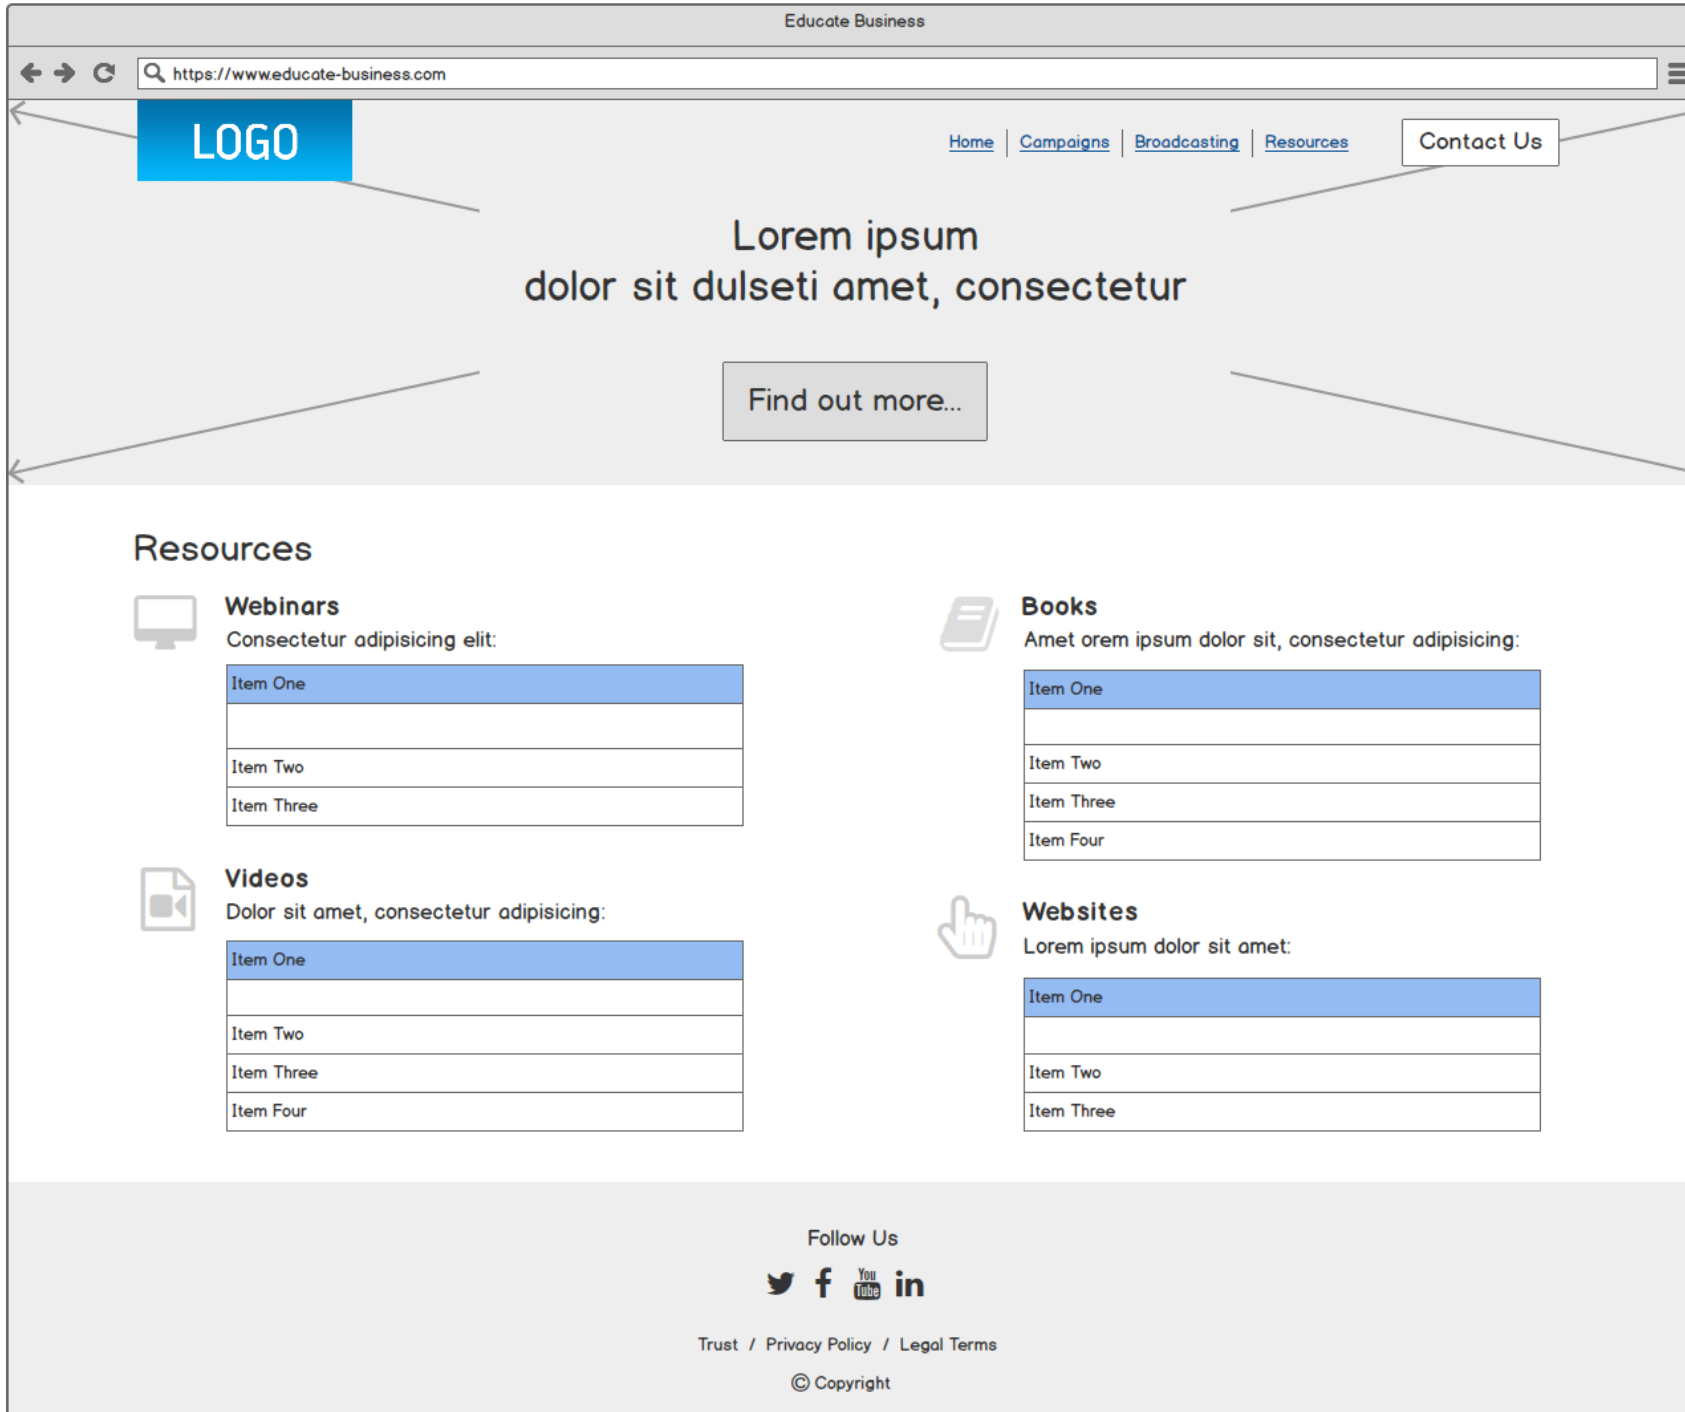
Educate Business

https://www.educate-business.com

LOGO

Home | Campaigns | Broadcasting | Resources

Contact Us

Lorem ipsum
dolor sit dulseti amet, consectetur

Find out more...

Resources

Webinars
Consectetur adipisicing elit:

| Item One |
|---|
| |
| Item Two |
| Item Three |

Books
Amet orem ipsum dolor sit, consectetur adipisicing:

| Item One |
|---|
| |
| Item Two |
| Item Three |
| Item Four |

Videos
Dolor sit amet, consectetur adipisicing:

| Item One |
|---|
| |
| Item Two |
| Item Three |
| Item Four |

Websites
Lorem ipsum dolor sit amet:

| Item One |
|---|
| |
| Item Two |
| Item Three |

Follow Us

You Tube in

Trust / Privacy Policy / Legal Terms

© Copyright